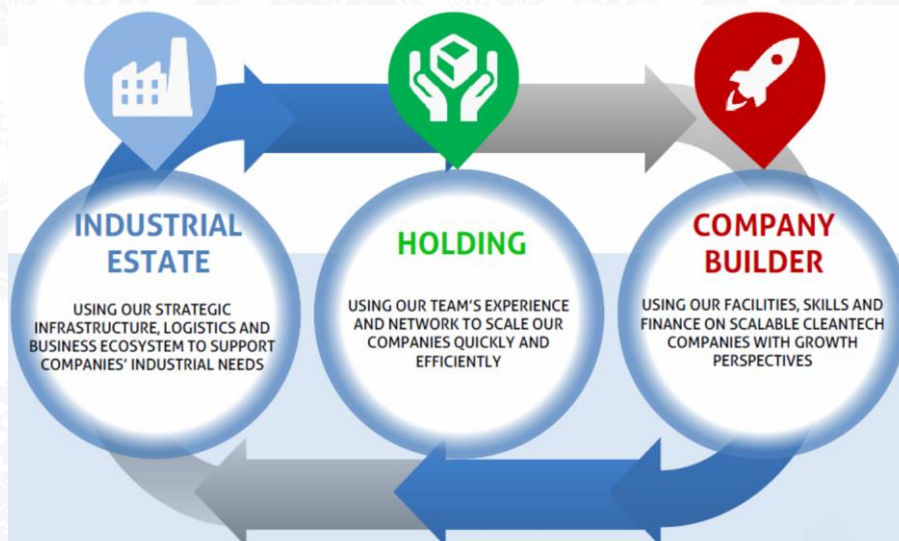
INDUSTRIAL ESTATE

USING OUR STRATEGIC INFRASTRUCTURE, LOGISTICS AND BUSINESS ECOSYSTEM TO SUPPORT COMPANIES' INDUSTRIAL NEEDS

HOLDING

USING OUR TEAM'S EXPERIENCE AND NETWORK TO SCALE OUR COMPANIES QUICKLY AND EFFICIENTLY

COMPANY BUILDER

USING OUR FACILITIES, SKILLS AND FINANCE ON SCALABLE CLEANTECH COMPANIES WITH GROWTH PERSPECTIVES